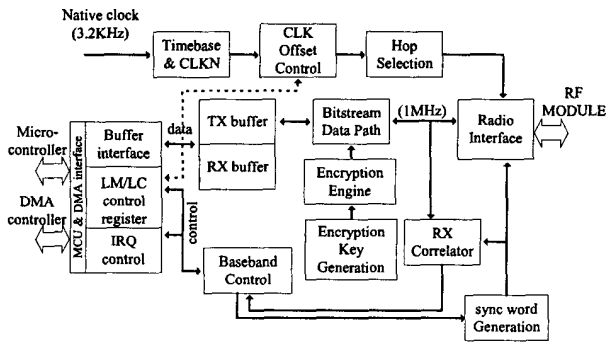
Native clock (3.2KHz)

Timebase & CLKN

CLK Offset Control

Hop Selection

RF MODULE

Micro-controller

DMA controller

MCU & DMA interface

Buffer interface

LM/LC control register

IRQ control

data

control

TX buffer

RX buffer

Bitstream Data Path

(1MHz)

Radio Interface

Encryption Engine

Encryption Key Generation

RX Correlator

Baseband Control

sync word Generation